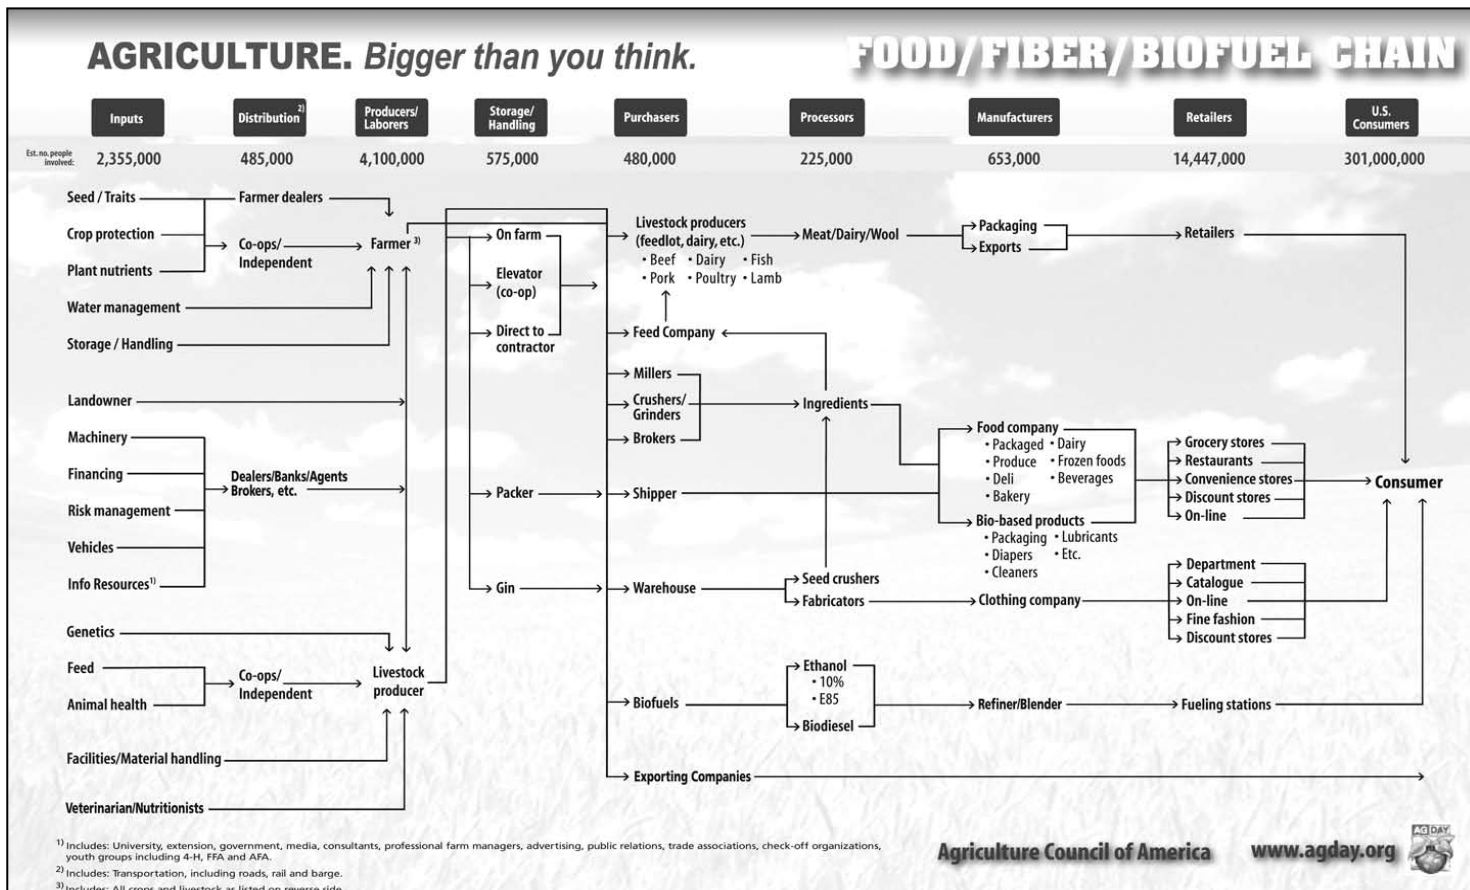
AGRICULTURE. Bigger than you think.

FOOD/FIBER/BIOFUEL CHAIN

| | Inputs | Distribution$^{2)}$ | Producers/ Laborers | Storage/ Handling | Purchasers | Processors | Manufacturers | Retailers | U.S. Consumers |
|---|---|---|---|---|---|---|---|---|---|
| Est. no. people involved: | 2,355,000 | 485,000 | 4,100,000 | 575,000 | 480,000 | 225,000 | 653,000 | 14,447,000 | 301,000,000 |

Seed / Traits
Crop protection
Plant nutrients
Water management
Storage / Handling
Landowner
Machinery
Financing
Risk management
Vehicles
Info Resources$^{1)}$
Genetics
Feed
Animal health
Facilities/Material handling
Veterinarian/Nutritionists

Farmer dealers
Co-ops/ Independent
Dealers/Banks/Agents Brokers, etc.
Co-ops/ Independent

Farmer $^{3)}$
Livestock producer

On farm
Elevator (co-op)
Direct to contractor
Packer
Gin

Livestock producers (feedlot, dairy, etc.)
• Beef • Dairy • Fish
• Pork • Poultry • Lamb
Feed Company
Millers
Crushers/ Grinders
Brokers
Shipper
Warehouse
Biofuels
Exporting Companies

Meat/Dairy/Wool
Ingredients
Seed crushers
Fabricators
Ethanol
• 10%
• E85
Biodiesel

Packaging
Exports
Food company
• Packaged • Dairy
• Produce • Frozen foods
• Deli • Beverages
• Bakery
Bio-based products
• Packaging • Lubricants
• Diapers • Etc.
• Cleaners
Clothing company
Refiner/Blender

Retailers
Grocery stores
Restaurants
Convenience stores
Discount stores
On-line
Department
Catalogue
On-line
Fine fashion
Discount stores
Fueling stations

Consumer

$^{1)}$ Includes: University, extension, government, media, consultants, professional farm managers, advertising, public relations, trade associations, check-off organizations, youth groups including 4-H, FFA and AFA.
$^{2)}$ Includes: Transportation, including roads, rail and barge.
$^{3)}$ Includes: All crops and livestock as listed on reverse side.

Agriculture Council of America
www.agday.org
AG DAY